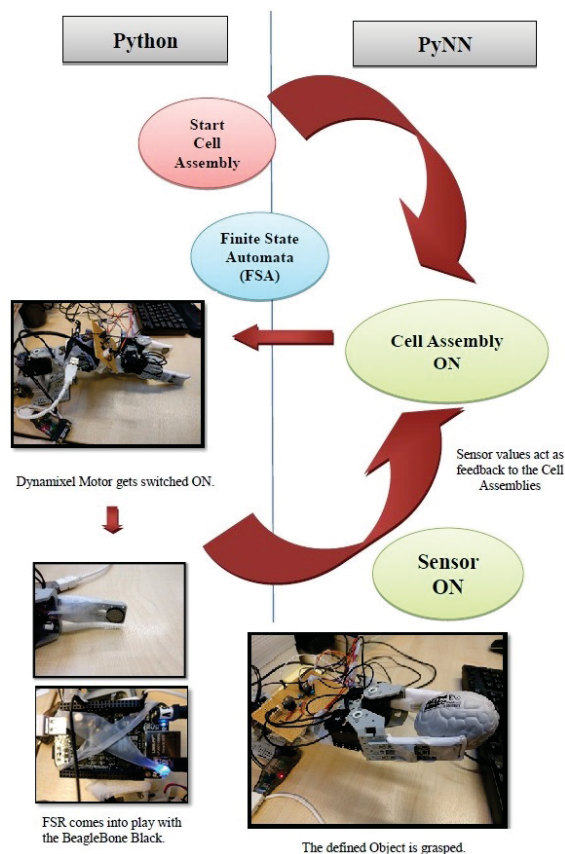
Python

PyNN

Start Cell Assembly

Finite State Automata (FSA)

Cell Assembly ON

Sensor values act as feedback to the Cell Assemblies

Dynamixel Motor gets switched ON.

Sensor ON

FSR comes into play with the BeagleBone Black.

The defined Object is grasped.